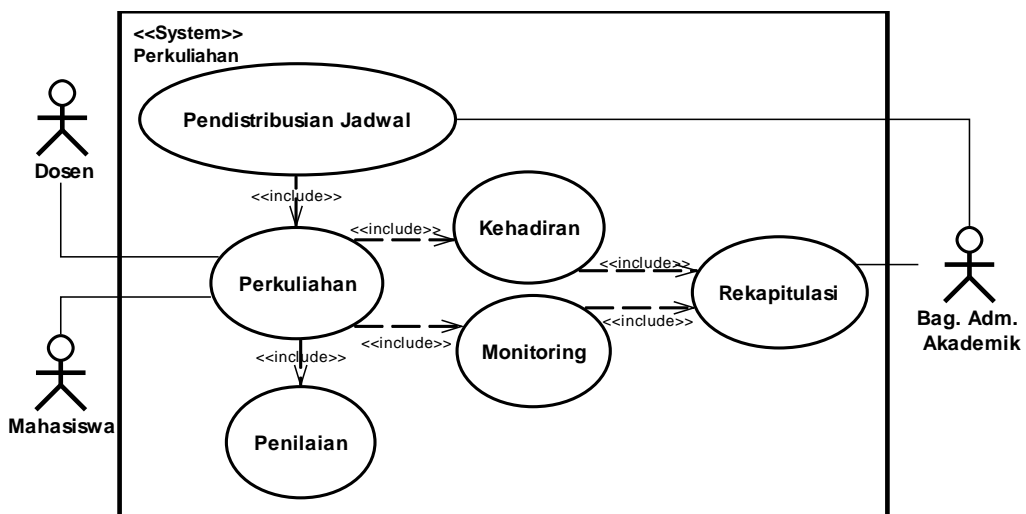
<<System>>
Perkuliahan

Pendistribusian Jadwal

Dosen

<<include>>

<<include>>

Kehadiran

<<include>>

Perkuliahan

Rekapitulasi

Bag. Adm. Akademik

<<include>>

<<include>>

<<include>>

Monitoring

Mahasiswa

Penilaian